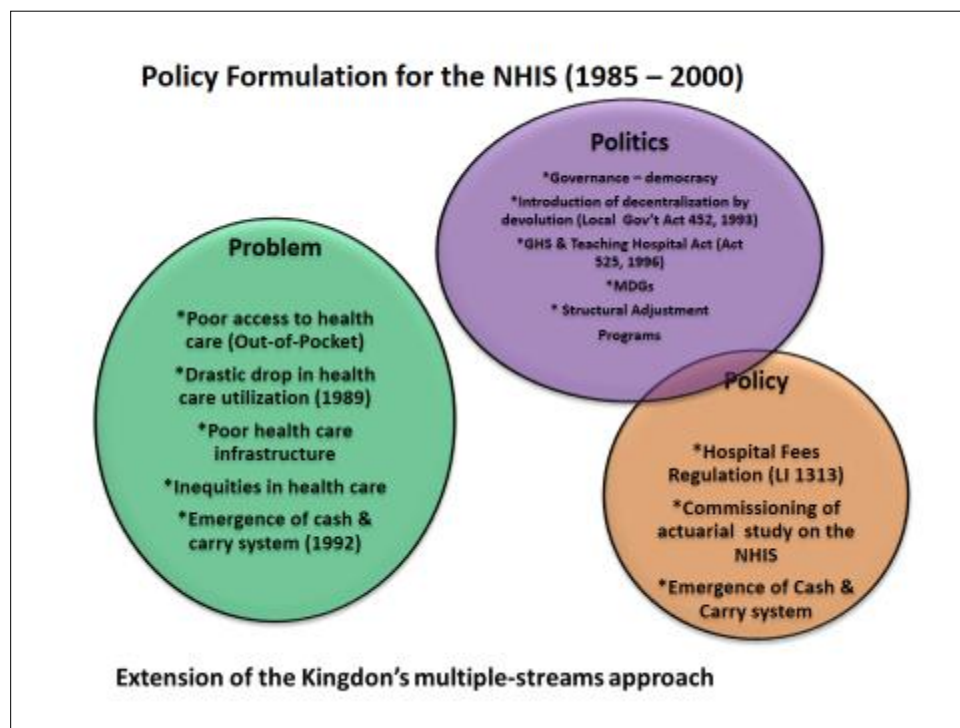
Policy Formulation for the NHIS (1985 – 2000)

Politics

*Governance – democracy

*Introduction of decentralization by devolution (Local Gov't Act 452, 1993)

*GHS & Teaching Hospital Act (Act 525, 1996)

*MDGs

* Structural Adjustment Programs

Problem

*Poor access to health care (Out-of-Pocket)

*Drastic drop in health care utilization (1989)

*Poor health care infrastructure

*Inequities in health care

*Emergence of cash & carry system (1992)

Policy

*Hospital Fees Regulation (LI 1313)

*Commissioning of actuarial study on the NHIS

*Emergence of Cash & Carry system

Extension of the Kingdon's multiple-streams approach